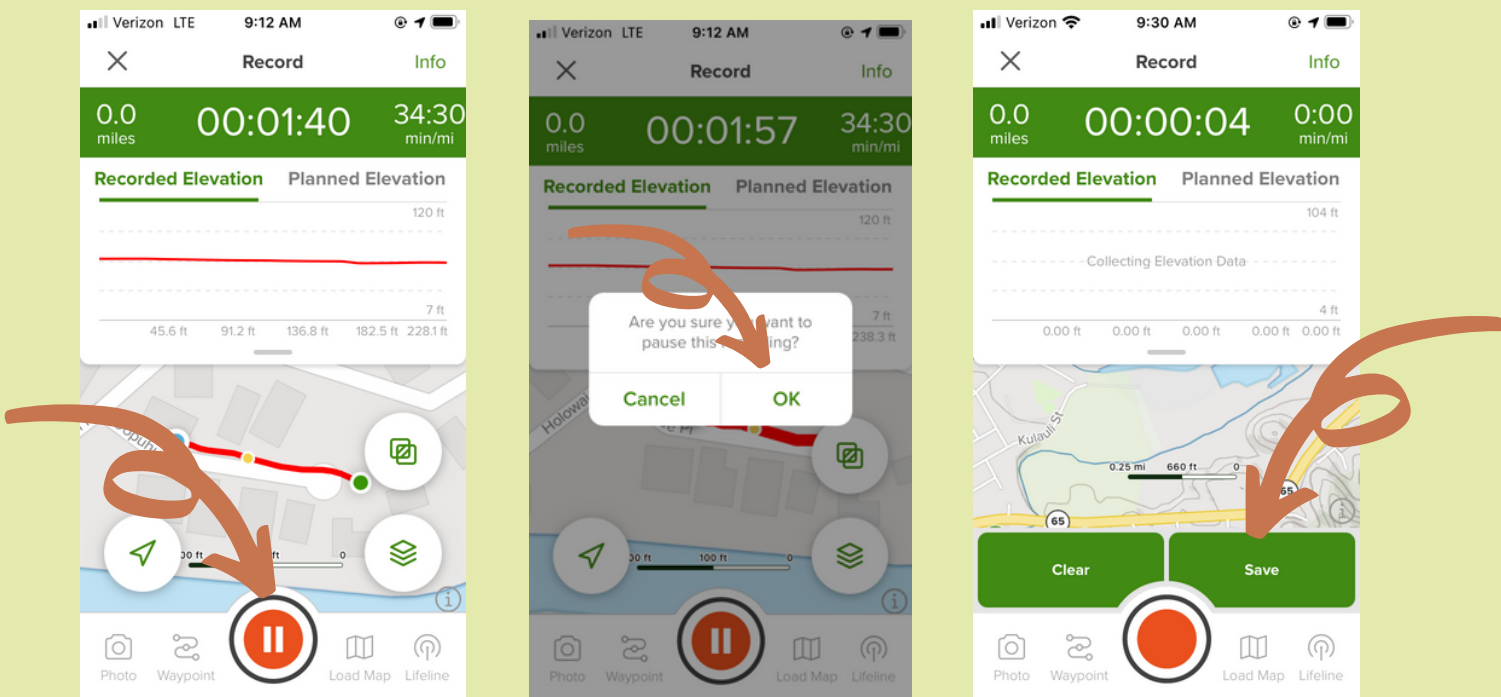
Verizon LTE 9:12 AM

Record Info

0.0 miles 00:01:40 34:30 min/mi

Recorded Elevation Planned Elevation

120 ft

7 ft

45.6 ft 91.2 ft 136.8 ft 182.5 ft 228.1 ft

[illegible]0 ft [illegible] ft 0

Photo Waypoint Load Map Lifeline

Verizon LTE 9:12 AM

Record Info

0.0 miles 00:01:57 34:30 min/mi

Recorded Elevation Planned Elevation

120 ft

7 ft

238.3 ft

Are you sure y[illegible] want to pause this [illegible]?

Cancel OK

Holowa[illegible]

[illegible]0 ft 100 ft 0

Photo Waypoint Load Map Lifeline

Verizon 9:30 AM

Record Info

0.0 miles 00:00:04 0:00 min/mi

Recorded Elevation Planned Elevation

104 ft

Collecting Elevation Data

4 ft

0.00 ft 0.00 ft 0.00 ft 0.00 ft 0.00 ft

Kulauli St

0.25 mi 660 ft 0

65

65

Clear Save

Photo Waypoint Load Map Lifeline